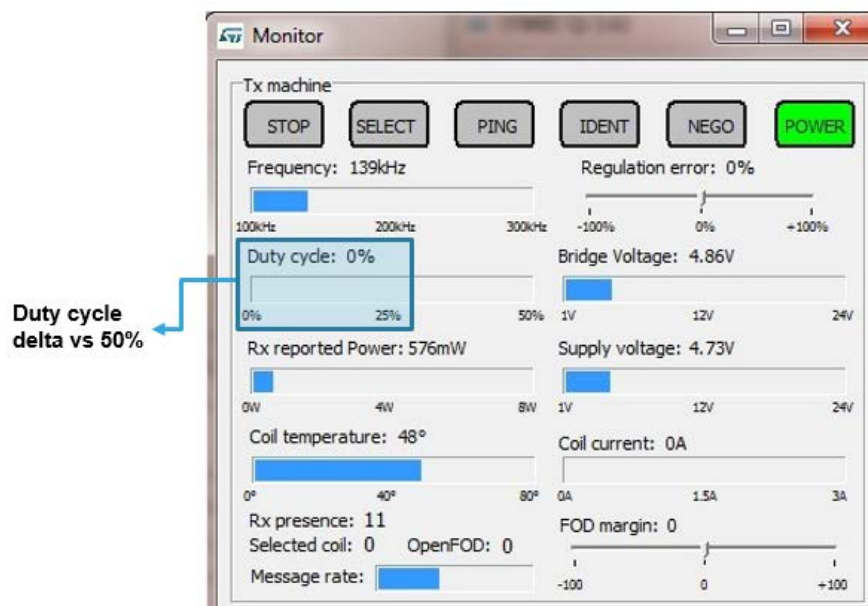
Monitor

Tx machine

STOP SELECT PING IDENT NEGO POWER

Frequency: 139kHz

100kHz 200kHz 300kHz

Regulation error: 0%

-100% 0% +100%

Duty cycle: 0%

0% 25% 50%

Duty cycle delta vs 50%

Bridge Voltage: 4.86V

1V 12V 24V

Rx reported Power: 576mW

0W 4W 8W

Supply voltage: 4.73V

1V 12V 24V

Coil temperature: 48°

0° 40° 80°

Coil current: 0A

0A 1.5A 3A

Rx presence: 11

Selected coil: 0 OpenFOD: 0

Message rate:

FOD margin: 0

-100 0 +100